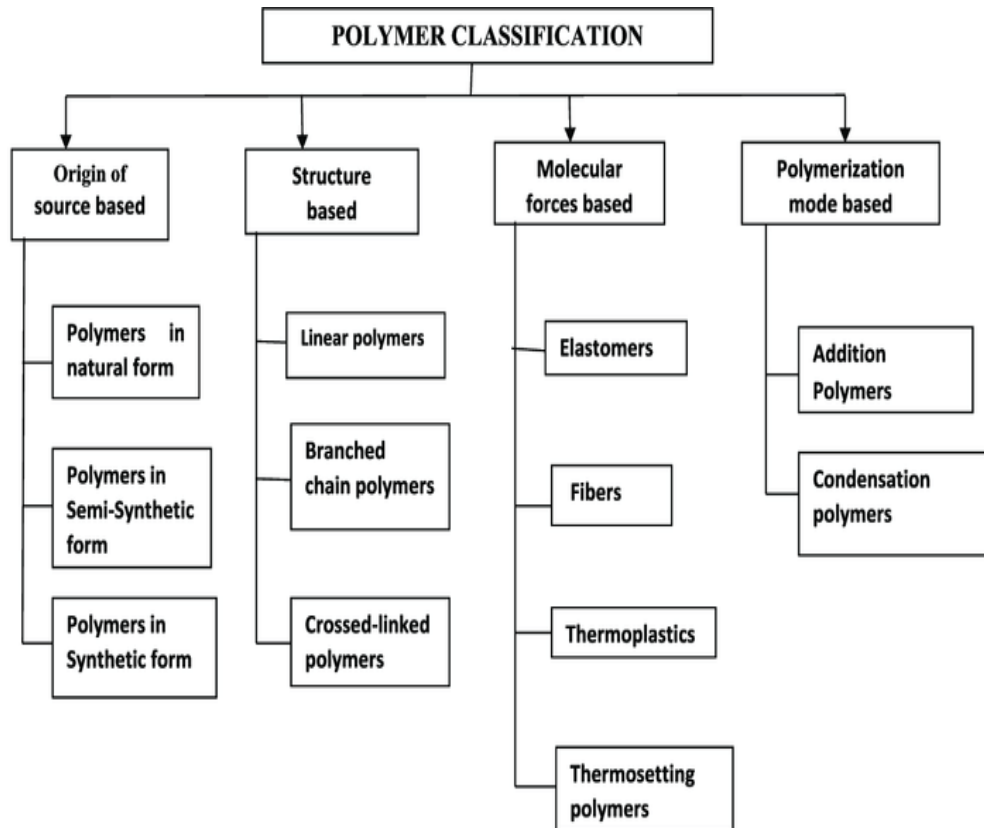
POLYMER CLASSIFICATION

Origin of source based

Polymers in natural form

Polymers in Semi-Synthetic form

Polymers in Synthetic form

Structure based

Linear polymers

Branched chain polymers

Crossed-linked polymers

Molecular forces based

Elastomers

Fibers

Thermoplastics

Thermosetting polymers

Polymerization mode based

Addition Polymers

Condensation polymers